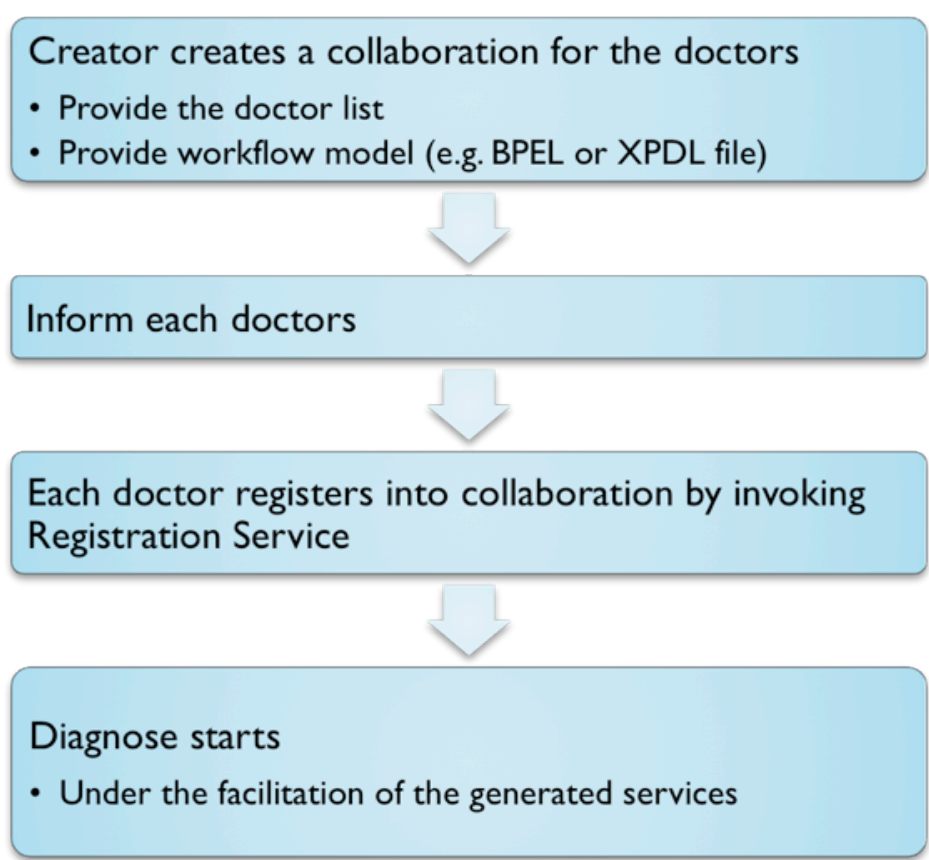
Creator creates a collaboration for the doctors
- Provide the doctor list
- Provide workflow model (e.g. BPEL or XPDL file)

Inform each doctors

Each doctor registers into collaboration by invoking Registration Service

Diagnose starts
- Under the facilitation of the generated services